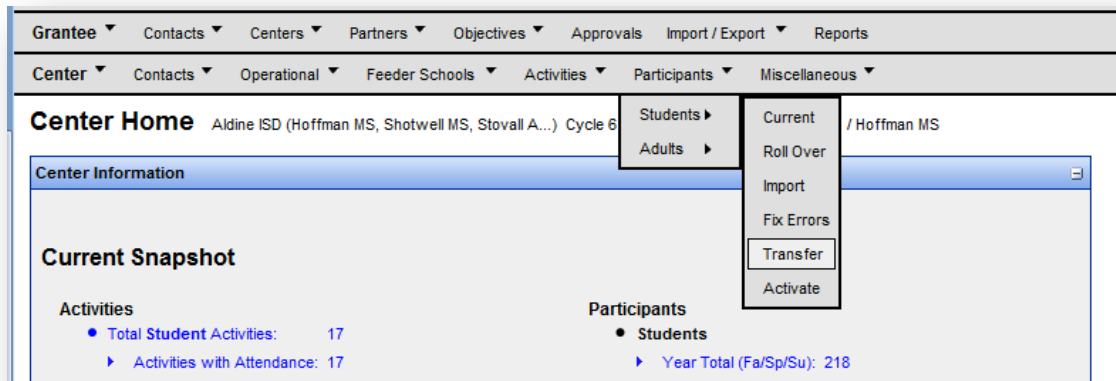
Grantee ▼ Contacts ▼ Centers ▼ Partners ▼ Objectives ▼ Approvals Import / Export ▼ Reports

Center ▼ Contacts ▼ Operational ▼ Feeder Schools ▼ Activities ▼ Participants ▼ Miscellaneous ▼

Students ▸
Adults ▸

Current
Roll Over
Import
Fix Errors
Transfer
Activate

Center Home Aldine ISD (Hoffman MS, Shotwell MS, Stovall A...) Cycle 6 / Hoffman MS

Center Information

Current Snapshot

Activities
• Total Student Activities: 17
▸ Activities with Attendance: 17

Participants
• Students
▸ Year Total (Fa/Sp/Su): 218